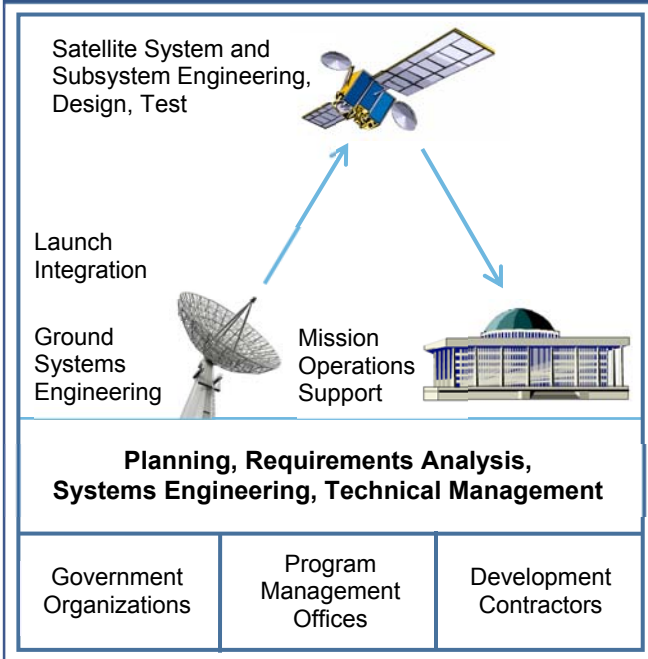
Satellite System and Subsystem Engineering, Design, Test

Launch Integration

Ground Systems Engineering

Mission Operations Support

**Planning, Requirements Analysis, Systems Engineering, Technical Management**

| Government Organizations | Program Management Offices | Development Contractors |
|---|---|---|